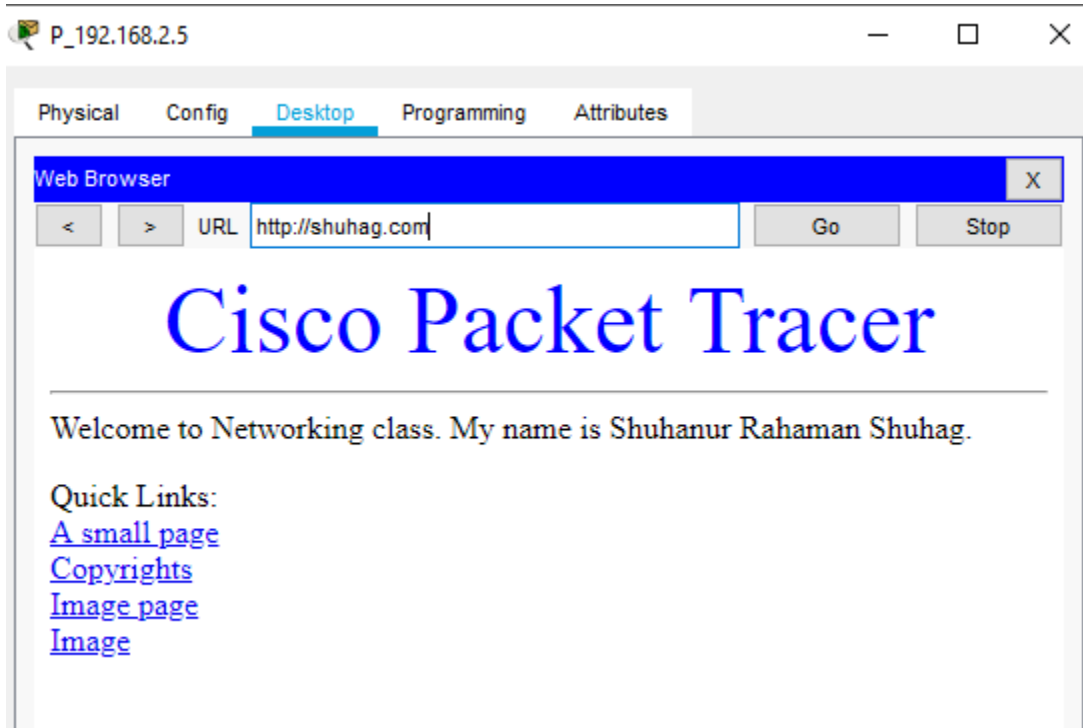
P_192.168.2.5

Physical Config Desktop Programming Attributes

Web Browser X

< > URL http://shuhag.com Go Stop

Cisco Packet Tracer

Welcome to Networking class. My name is Shuhanur Rahaman Shuhag.

Quick Links:
A small page
Copyrights
Image page
Image